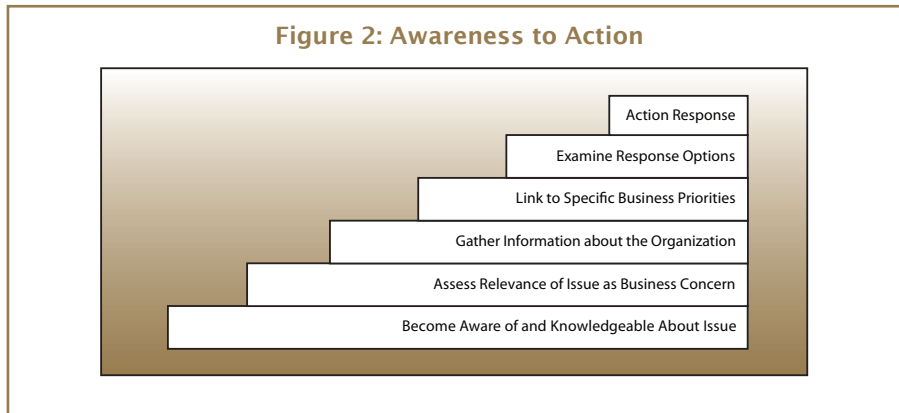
Figure 2: Awareness to Action

Action Response

Examine Response Options

Link to Specific Business Priorities

Gather Information about the Organization

Assess Relevance of Issue as Business Concern

Become Aware of and Knowledgeable About Issue